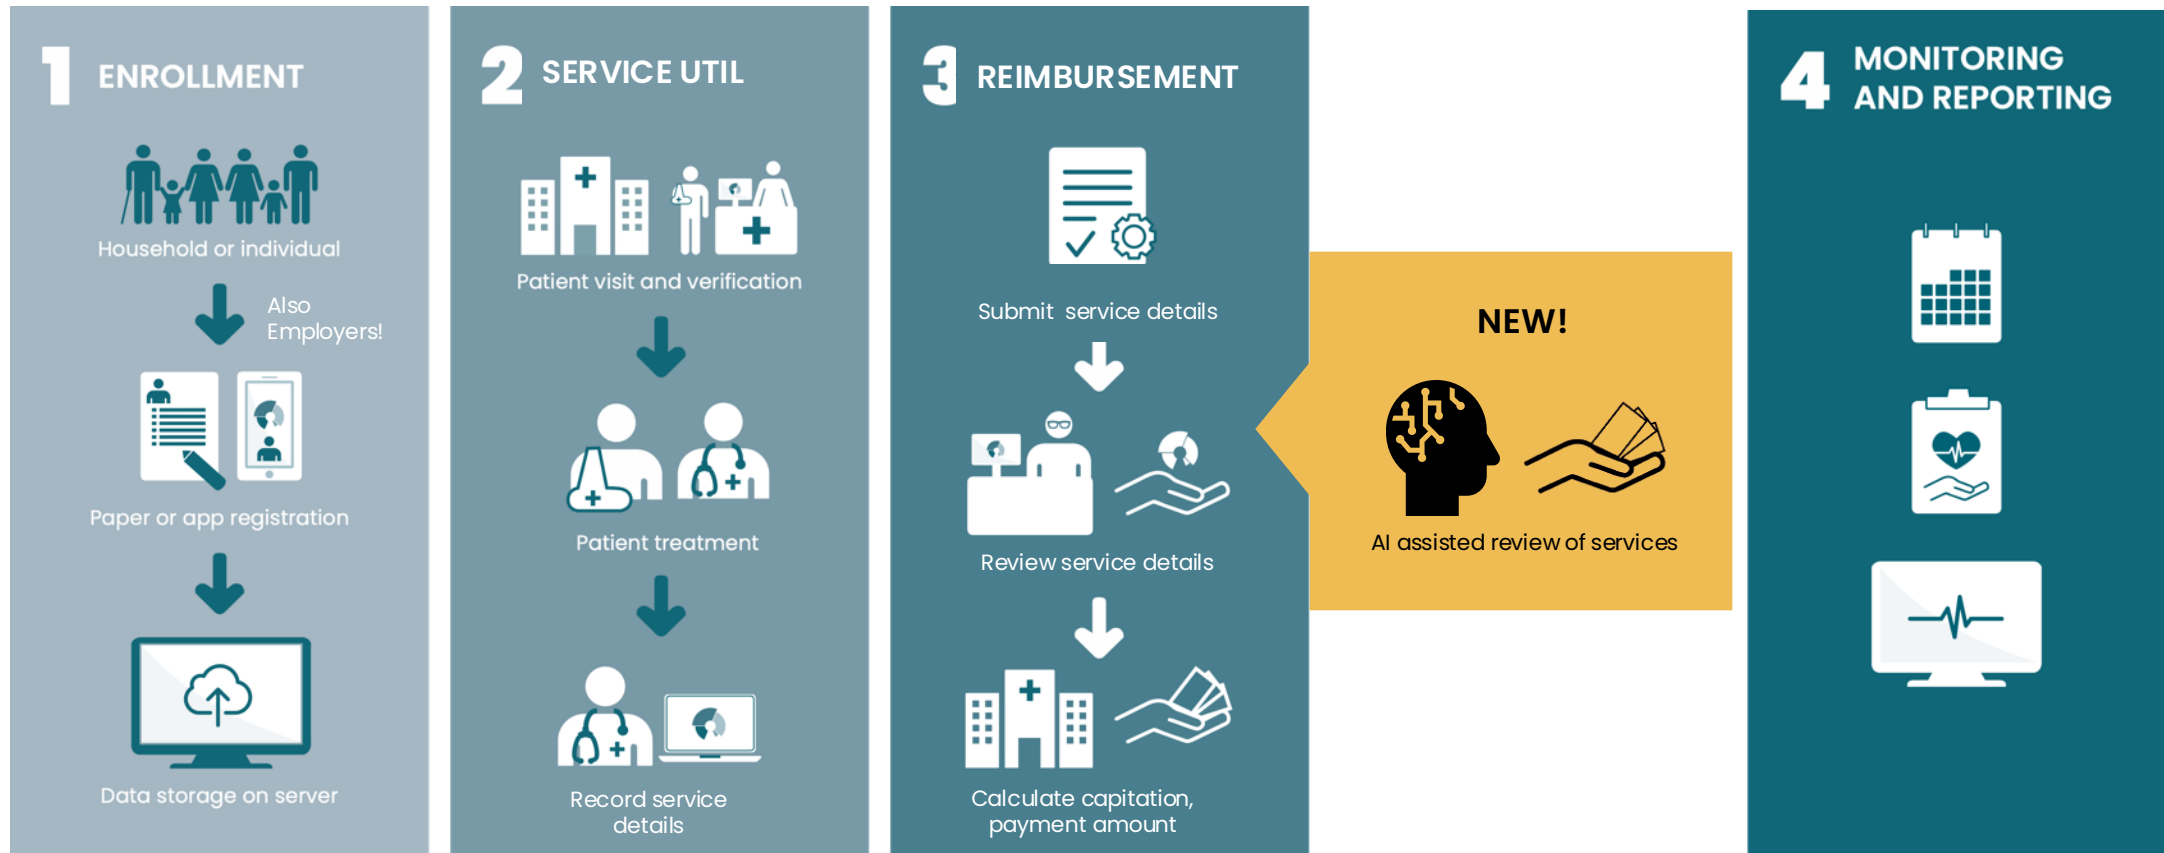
1 ENROLLMENT

Household or individual

Also Employers!

Paper or app registration

Data storage on server

2 SERVICE UTIL

Patient visit and verification

Patient treatment

Record service details

3 REIMBURSEMENT

Submit service details

Review service details

Calculate capitation, payment amount

NEW!

AI assisted review of services

4 MONITORING AND REPORTING